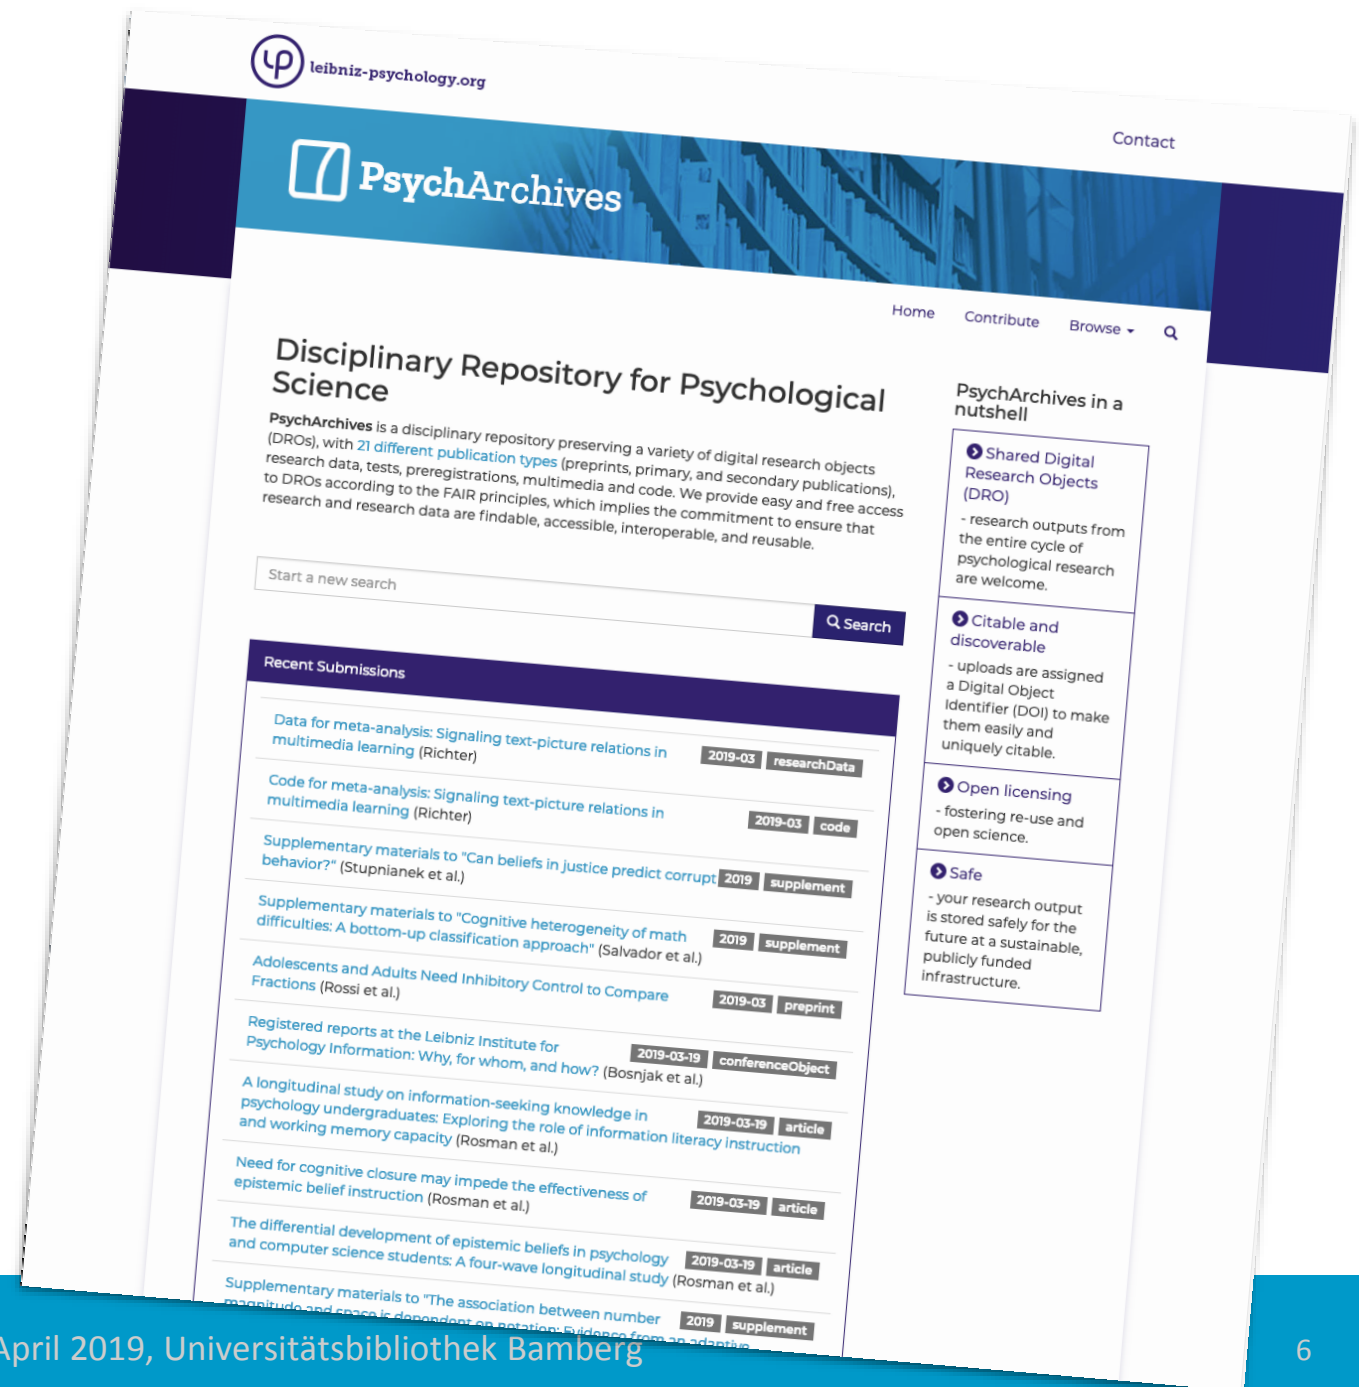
leibniz-psychology.org

Contact

PsychArchives

Home Contribute Browse

Disciplinary Repository for Psychological Science

PsychArchives is a disciplinary repository preserving a variety of digital research objects (DROs), with 21 different publication types (preprints, primary, and secondary publications), research data, tests, preregistrations, multimedia and code. We provide easy and free access to DROs according to the FAIR principles, which implies the commitment to ensure that research and research data are findable, accessible, interoperable, and reusable.

Start a new search

Search

Recent Submissions

| | | |
|---|---|---|
| Data for meta-analysis: Signaling text-picture relations in multimedia learning (Richter) | 2019-03 | researchData |
| Code for meta-analysis: Signaling text-picture relations in multimedia learning (Richter) | 2019-03 | code |
| Supplementary materials to "Can beliefs in justice predict corrupt behavior?" (Stupnianek et al.) | 2019 | supplement |
| Supplementary materials to "Cognitive heterogeneity of math difficulties: A bottom-up classification approach" (Salvador et al.) | 2019 | supplement |
| Adolescents and Adults Need Inhibitory Control to Compare Fractions (Rossi et al.) | 2019-03 | preprint |
| Registered reports at the Leibniz Institute for Psychology Information: Why, for whom, and how? (Bosnjak et al.) | 2019-03-19 | conferenceObject |
| A longitudinal study on information-seeking knowledge in psychology undergraduates: Exploring the role of information literacy instruction and working memory capacity (Rosman et al.) | 2019-03-19 | article |
| Need for cognitive closure may impede the effectiveness of epistemic belief instruction (Rosman et al.) | 2019-03-19 | article |
| The differential development of epistemic beliefs in psychology and computer science students: A four-wave longitudinal study (Rosman et al.) | 2019-03-19 | article |
| Supplementary materials to "The association between number magnitude and space is dependent on rotation: Evidence from an adaptive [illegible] | 2019 | supplement |

PsychArchives in a nutshell

Shared Digital Research Objects (DRO)
- research outputs from the entire cycle of psychological research are welcome.

Citable and discoverable
- uploads are assigned a Digital Object Identifier (DOI) to make them easily and uniquely citable.

Open licensing
- fostering re-use and open science.

Safe
- your research output is stored safely for the future at a sustainable, publicly funded infrastructure.

April 2019, Universitätsbibliothek Bamberg

6